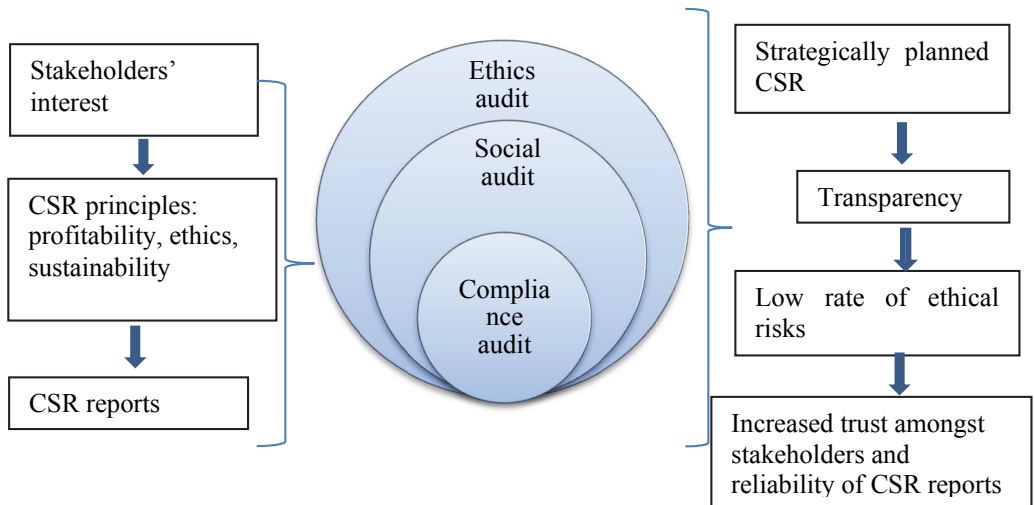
Stakeholders' interest

CSR principles: profitability, ethics, sustainability

CSR reports

Ethics audit

Social audit

Complia nce audit

Strategically planned CSR

Transparency

Low rate of ethical risks

Increased trust amongst stakeholders and reliability of CSR reports